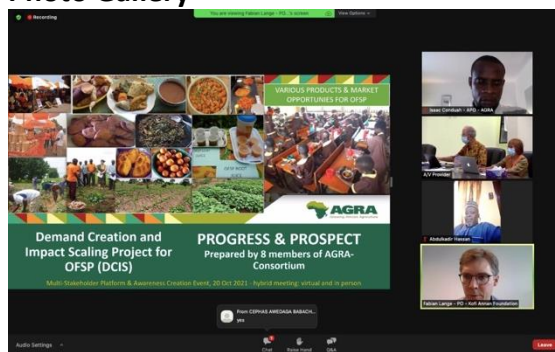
Photo Gallery

Recording

You are viewing Fabian Langa - PO...'s screen

View Options

VARIOUS PRODUCTS & MARKET OPPORTUNITIES FOR OFSP

AGRA

Demand Creation and Impact Scaling Project for OFSP (DCIS)

PROGRESS & PROSPECT
Prepared by 8 members of AGRA-Consortium

Multi-Stakeholder Platform & Awareness Creation Event, 20 Oct 2021 - hybrid meeting: virtual and in person

Isaac Osnibah - APO - AGRA

A/V Provider

Abdulkadir Hassan

Fabian Langa - PO - Kofi Annan Foundation

From CEPHAS AWEDAGA BABACH...
yes

Audio Settings

Chat

Raise Hand

Q&A

Leave